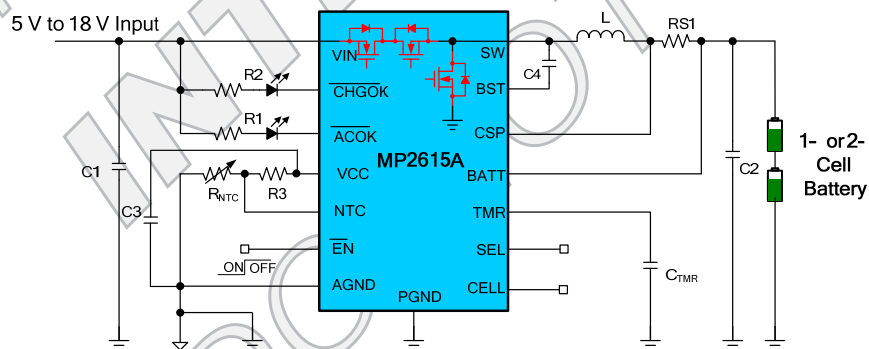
5 V to 18 V Input

L

RS1

VIN

SW

C4

BST

R2

$\overline{CHGOK}$

R1

$\overline{ACOK}$

CSP

MP2615A

1- or2- Cell Battery

C1

VCC

BATT

C2

C3

$R_{NTC}$

R3

NTC

TMR

$\overline{EN}$

SEL

ON OFF

$C_{TMR}$

AGND

CELL

PGND